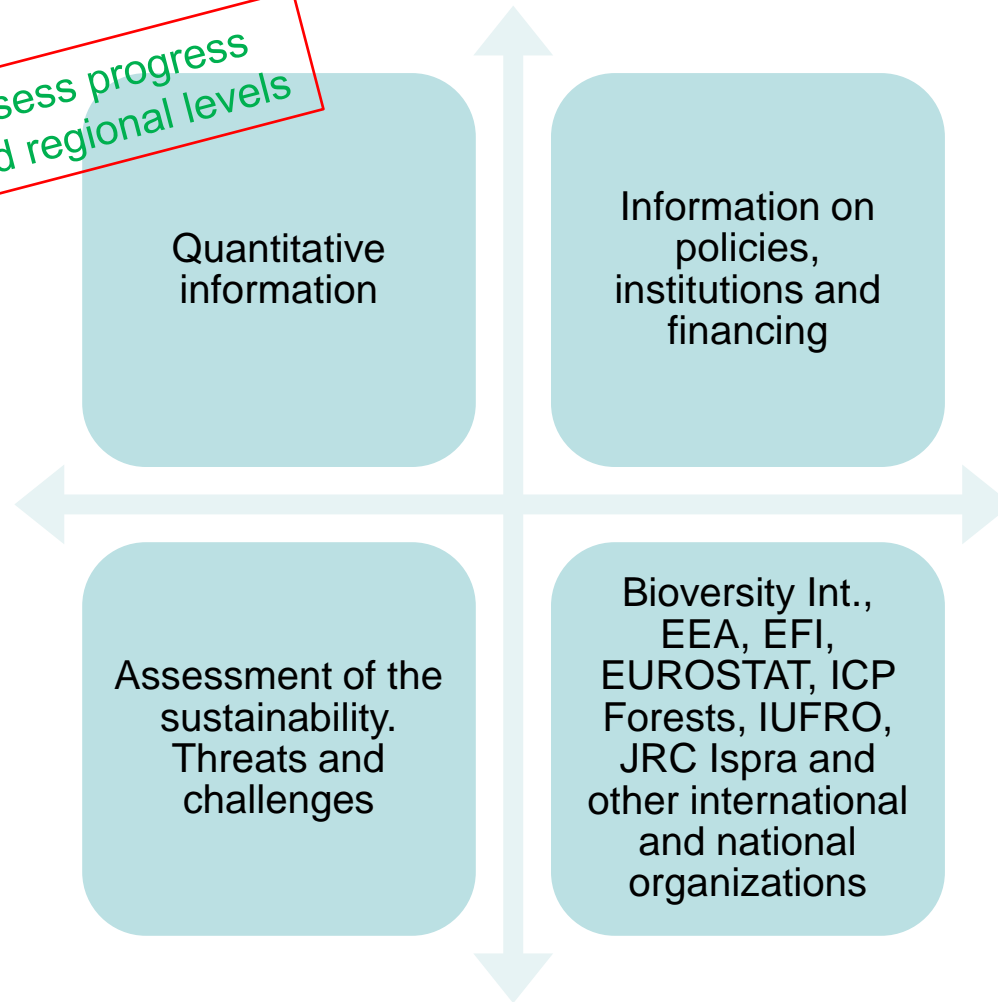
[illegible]sess progress
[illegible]d regional levels

Quantitative information

Information on policies, institutions and financing

Assessment of the sustainability. Threats and challenges

Bioversity Int., EEA, EFI, EUROSTAT, ICP Forests, IUFRO, JRC Ispra and other international and national organizations